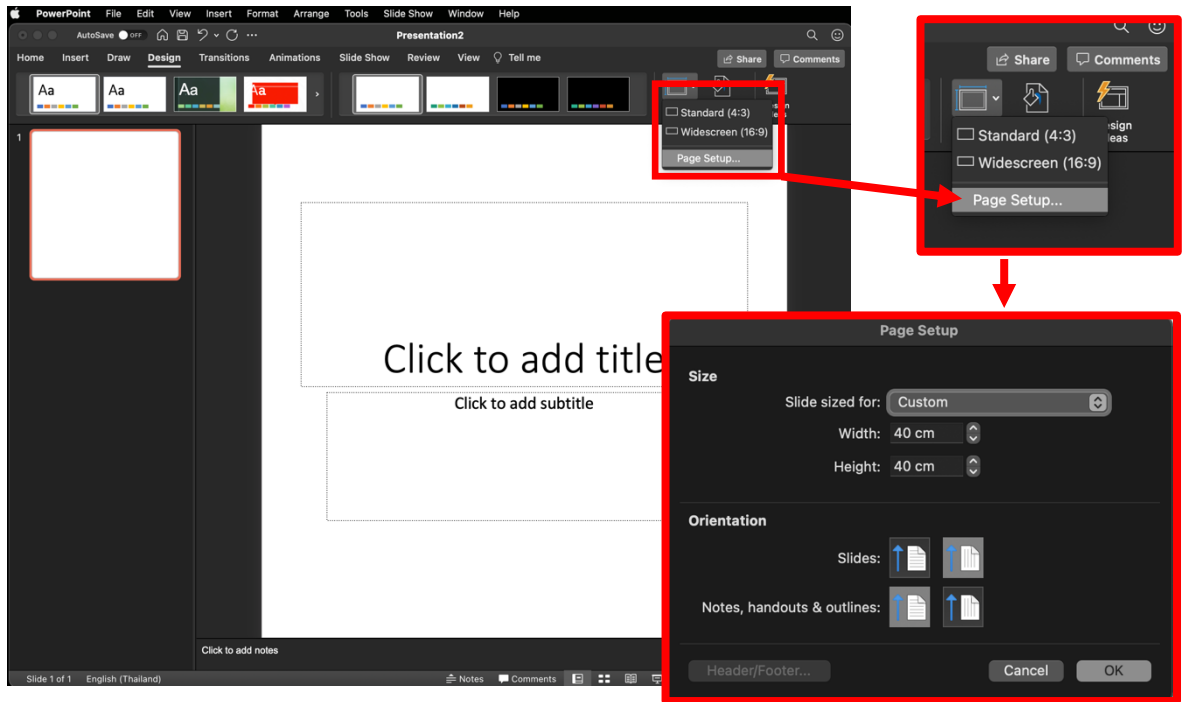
PowerPoint File Edit View Insert Format Arrange Tools Slide Show Window Help

AutoSave OFF

Presentation2

Home Insert Draw Design Transitions Animations Slide Show Review View Tell me

Share Comments

Aa Aa Aa Aa

Standard (4:3)
Widescreen (16:9)
Page Setup...

1

Click to add title

Click to add subtitle

Click to add notes

Slide 1 of 1 English (Thailand) Notes Comments

Share Comments

Standard (4:3)
Widescreen (16:9)
Page Setup...

Design Ideas

Page Setup

Size

Slide sized for: Custom

Width: 40 cm

Height: 40 cm

Orientation

Slides:

Notes, handouts & outlines:

Header/Footer...

Cancel OK